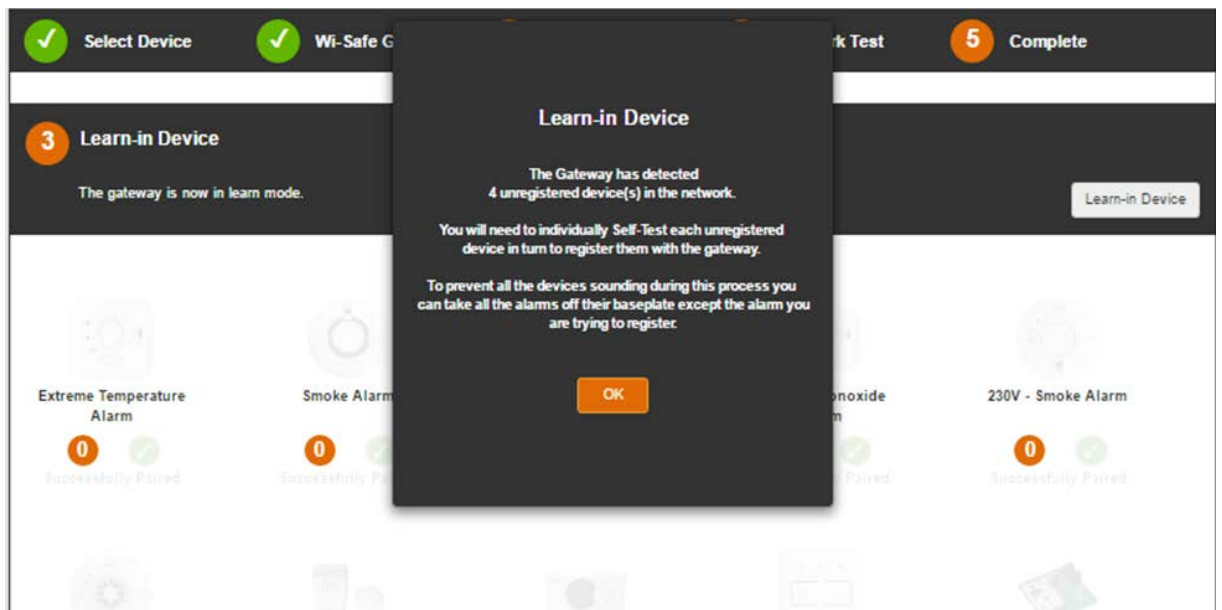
Select Device

Wi-Safe G

rk Test

5 Complete

3 Learn-in Device

The gateway is now in learn mode.

Learn-in Device

Learn-in Device

The Gateway has detected 4 unregistered device(s) in the network.

You will need to individually Self-Test each unregistered device in turn to register them with the gateway.

To prevent all the devices sounding during this process you can take all the alarms off their baseplate except the alarm you are trying to register.

OK

Extreme Temperature Alarm

0

Successfully Paired

Smoke Alarm

0

Successfully Pa

onoxide

m

Paired

230V - Smoke Alarm

0

Successfully Paired